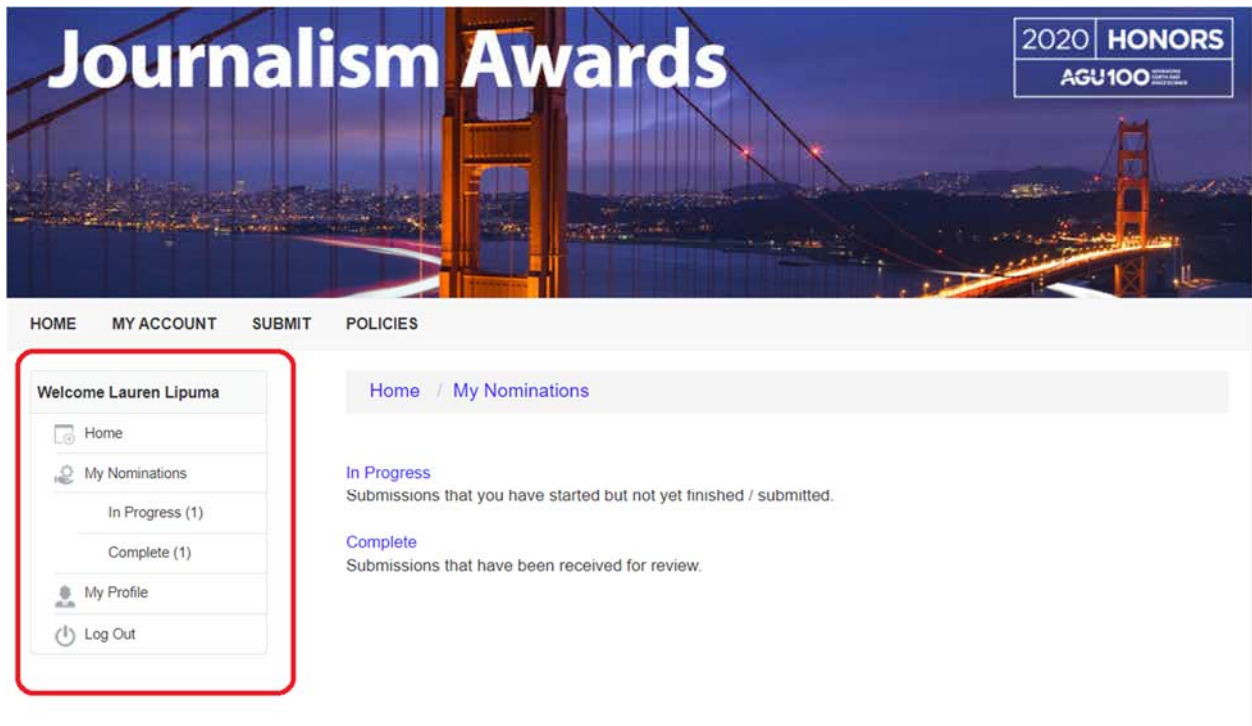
Journalism Awards

2020 HONORS
AGU100 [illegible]

HOME MY ACCOUNT SUBMIT POLICIES

Welcome Lauren Lipuma

Home

My Nominations

In Progress (1)

Complete (1)

My Profile

Log Out

Home / My Nominations

In Progress
Submissions that you have started but not yet finished / submitted.

Complete
Submissions that have been received for review.